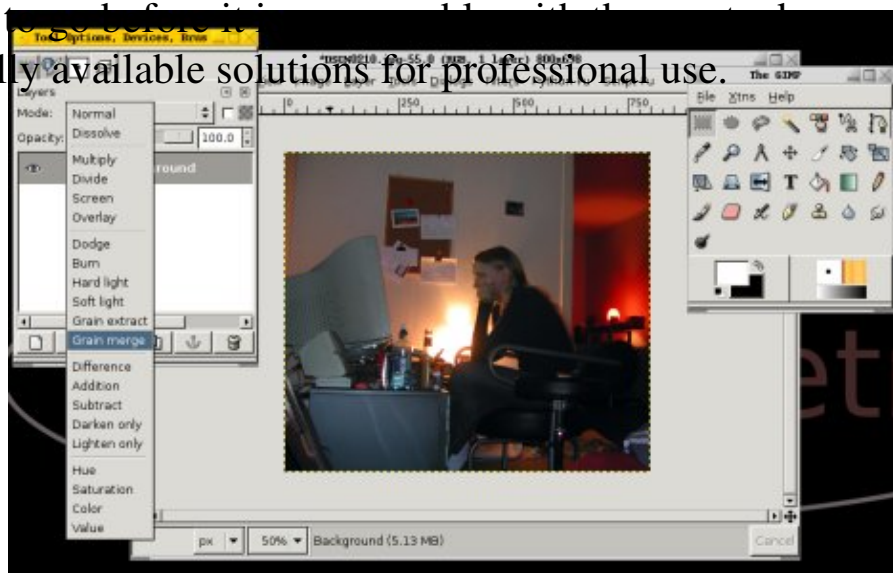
lly available solutions for professional use.

Tool Options, Devices, Brus

Layers

Mode: Normal

Opacity: 100.0

round

Normal
Dissolve
Multiply
Divide
Screen
Overlay
Dodge
Burn
Hard light
Soft light
Grain extract
Grain merge
Difference
Addition
Subtract
Darken only
Lighten only
Hue
Saturation
Color
Value

The GIMP

File Xtns Help

px 50% Background (5.13 MB)

Cancel